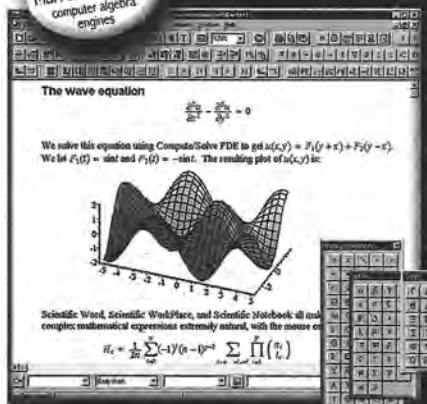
computer algebra engines

The wave equation

$\frac{\partial^2 u}{\partial x^2} - \frac{\partial^2 u}{\partial y^2} = 0$

We solve this equation using Compute/Solve PDE to get $u(x,y) = F_1(y+x) + F_2(y-x)$. We let $F_1(t) = \sin t$ and $F_2(t) = -\sin t$. The resulting plot of $u(x,y)$ is:

2
1
0
-1
-2
-5 -4 -3 -2 -1 0 1 2 3 4 5

Scientific Word, Scientific WorkPlace, and Scientific Notebook all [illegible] complex mathematical expressions extremely natural, with the mouse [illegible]

$\overline{n}_c = \frac{1}{2\pi}\sum_{l=0}^{n}(-1)^l(n-l)^{p-1}\sum\prod\binom{n}{l}$